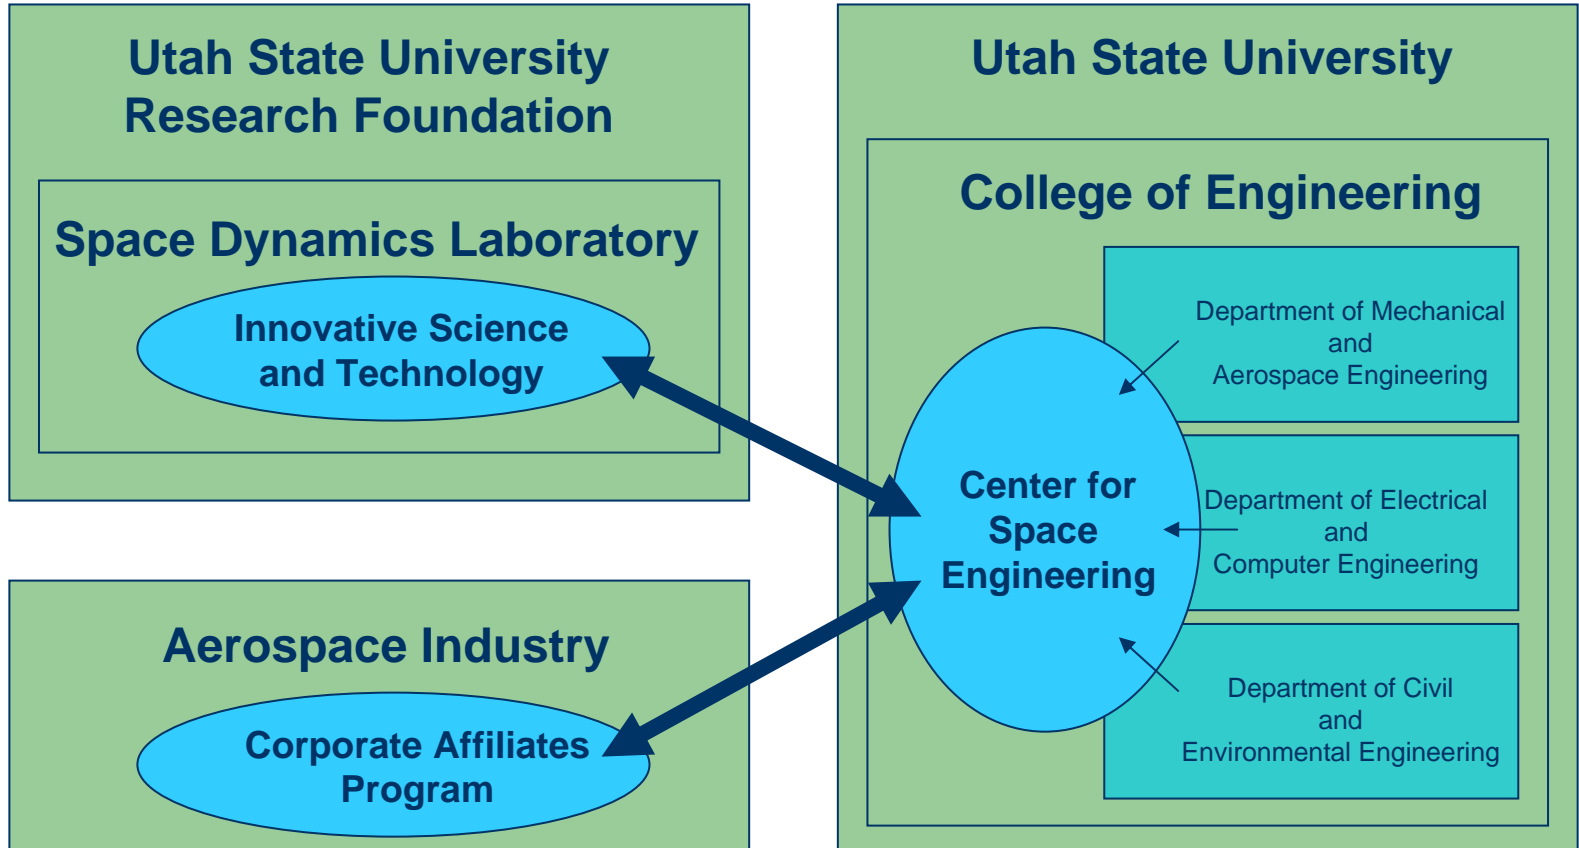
Utah State University Research Foundation

Space Dynamics Laboratory

Innovative Science and Technology

Aerospace Industry

Corporate Affiliates Program

Utah State University

College of Engineering

Department of Mechanical and Aerospace Engineering

Center for Space Engineering

Department of Electrical and Computer Engineering

Department of Civil and Environmental Engineering